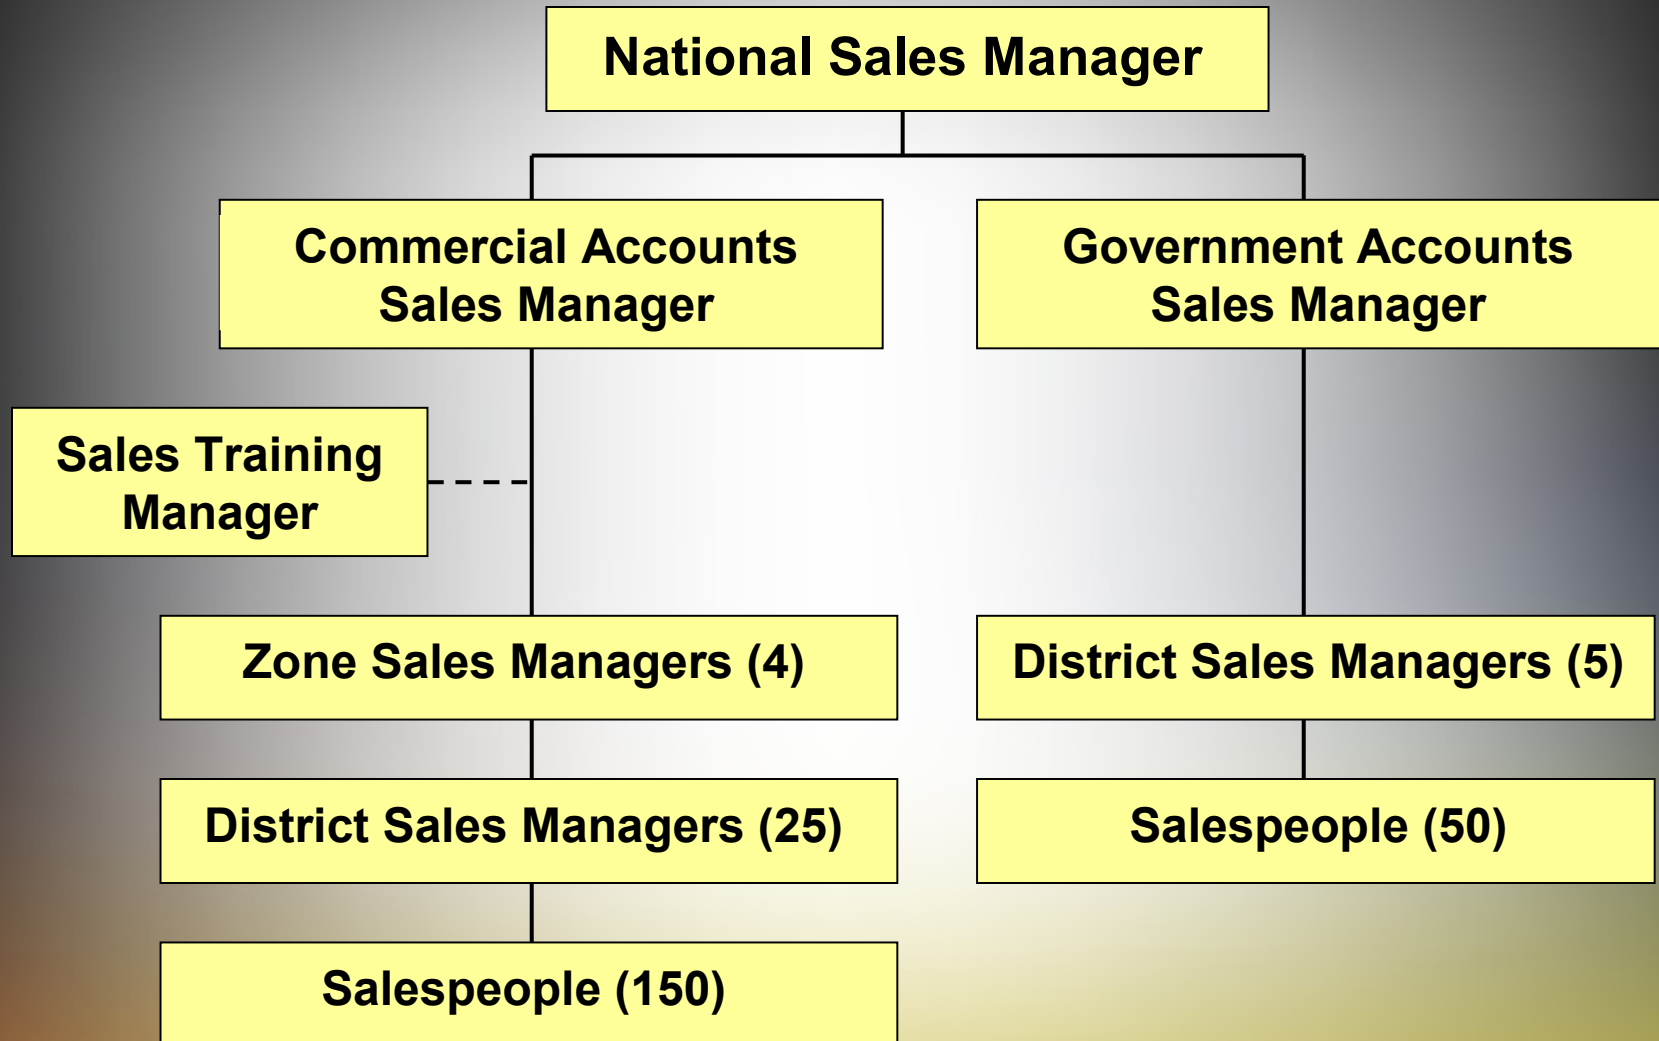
National Sales Manager

Commercial Accounts Sales Manager

Government Accounts Sales Manager

Sales Training Manager

Zone Sales Managers (4)

District Sales Managers (5)

District Sales Managers (25)

Salespeople (50)

Salespeople (150)